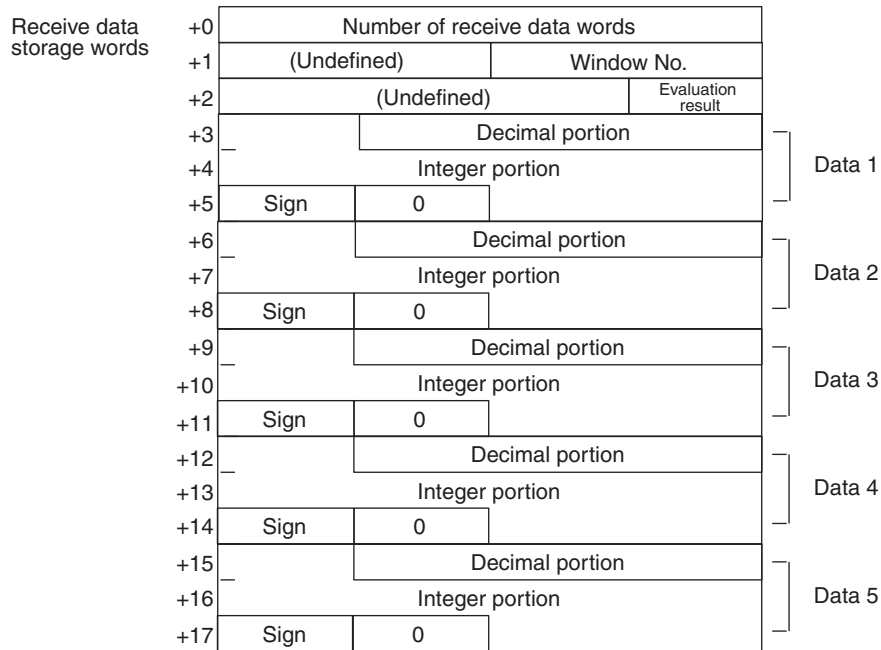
Receive data storage words

| | | | |
|---|---|---|---|
| +0 | Number of receive data words | | |
| +1 | (Undefined) | Window No. | |
| +2 | (Undefined) | Evaluation result | |
| +3 | | Decimal portion | Data 1 |
| +4 | Integer portion | | |
| +5 | Sign | 0 | |
| +6 | | Decimal portion | Data 2 |
| +7 | Integer portion | | |
| +8 | Sign | 0 | |
| +9 | | Decimal portion | Data 3 |
| +10 | Integer portion | | |
| +11 | Sign | 0 | |
| +12 | | Decimal portion | Data 4 |
| +13 | Integer portion | | |
| +14 | Sign | 0 | |
| +15 | | Decimal portion | Data 5 |
| +16 | Integer portion | | |
| +17 | Sign | 0 | |